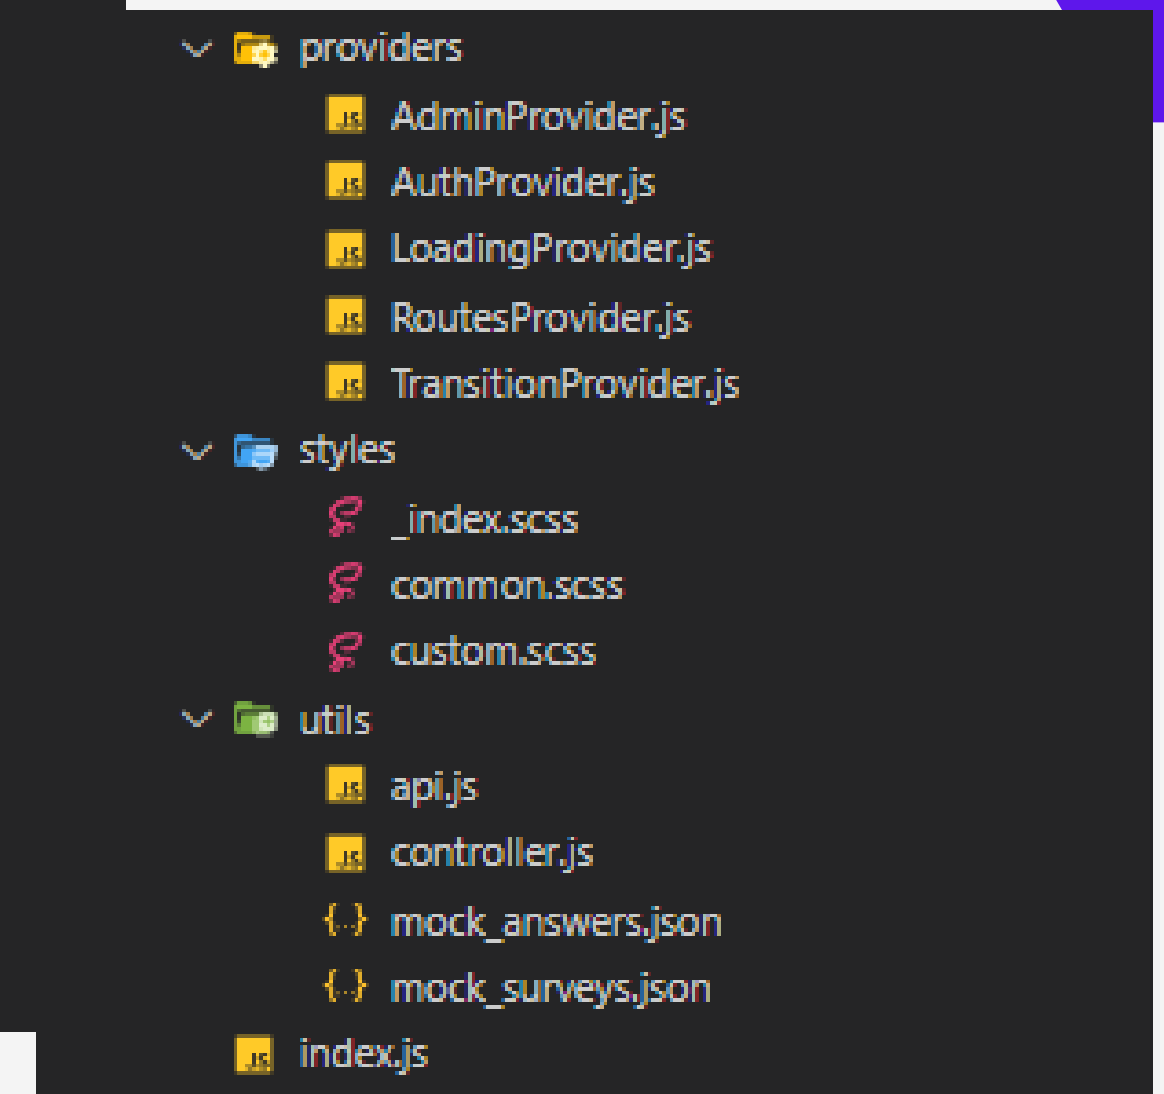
providers
JS AdminProvider.js
JS AuthProvider.js
JS LoadingProvider.js
JS RoutesProvider.js
JS TransitionProvider.js
styles
_index.scss
common.scss
custom.scss
utils
JS api.js
JS controller.js
{..} mock_answers.json
{..} mock_surveys.json
JS index.js